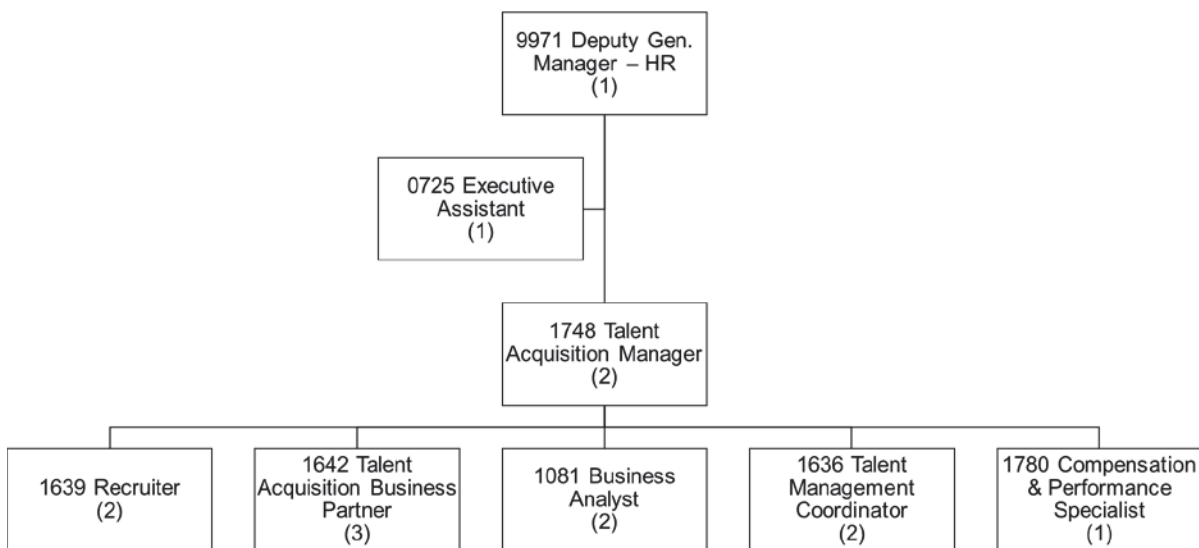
9971 Deputy Gen. Manager – HR
(1)

0725 Executive Assistant
(1)

1748 Talent Acquisition Manager
(2)

1639 Recruiter
(2)

1642 Talent Acquisition Business Partner
(3)

1081 Business Analyst
(2)

1636 Talent Management Coordinator
(2)

1780 Compensation & Performance Specialist
(1)